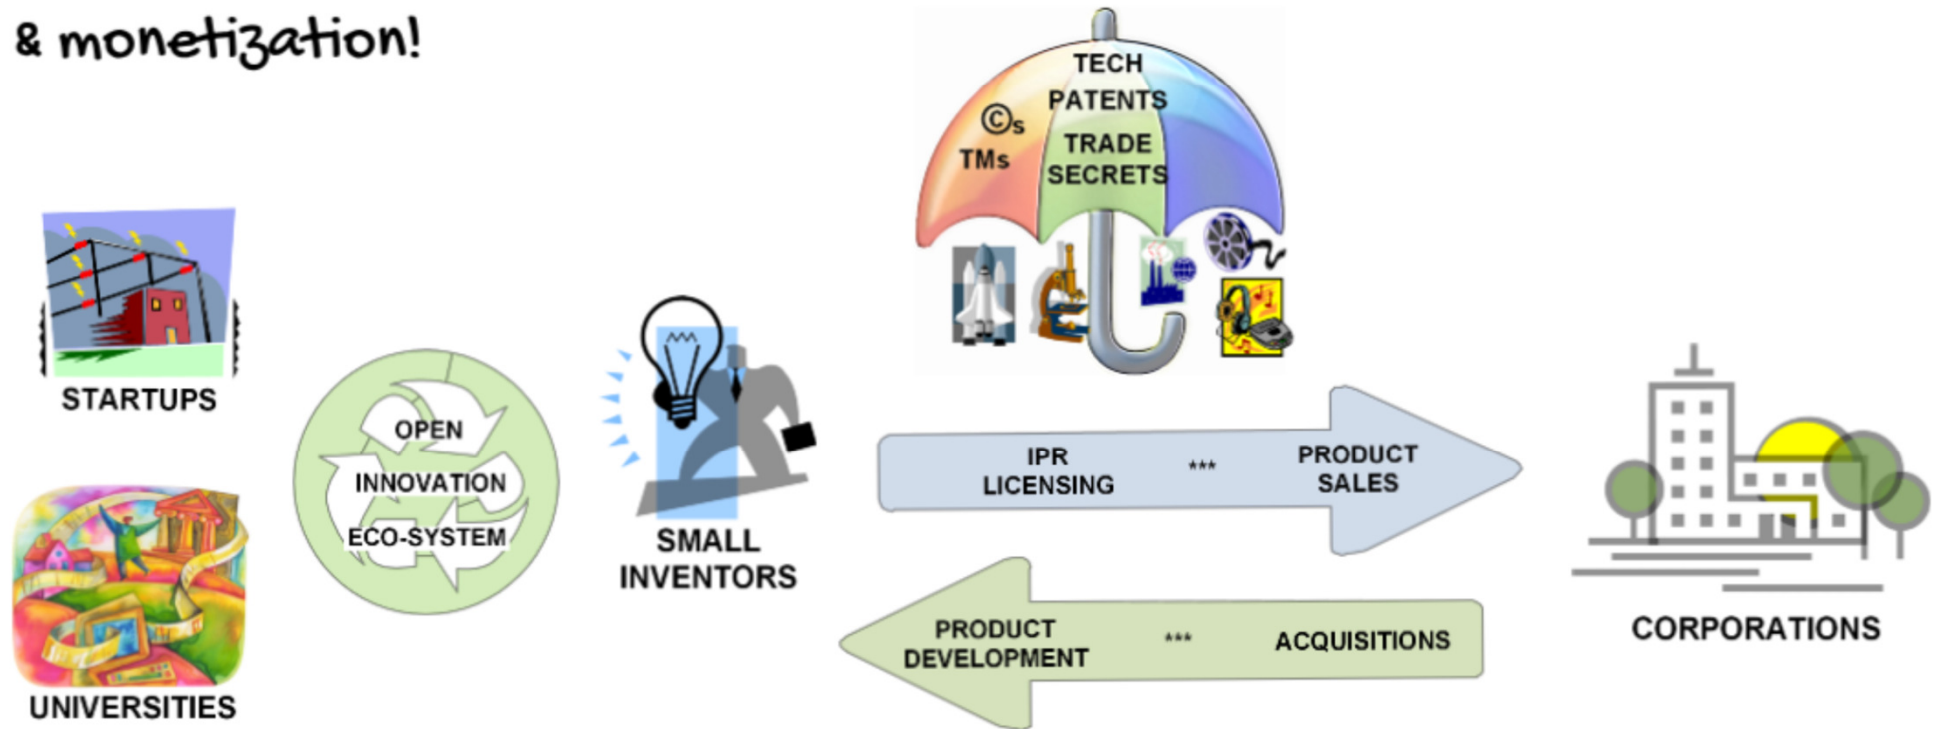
& monetization!

TECH PATENTS
©s
TMs
TRADE SECRETS

STARTUPS

OPEN INNOVATION ECO-SYSTEM

SMALL INVENTORS

IPR LICENSING *** PRODUCT SALES

PRODUCT DEVELOPMENT *** ACQUISITIONS

UNIVERSITIES

CORPORATIONS